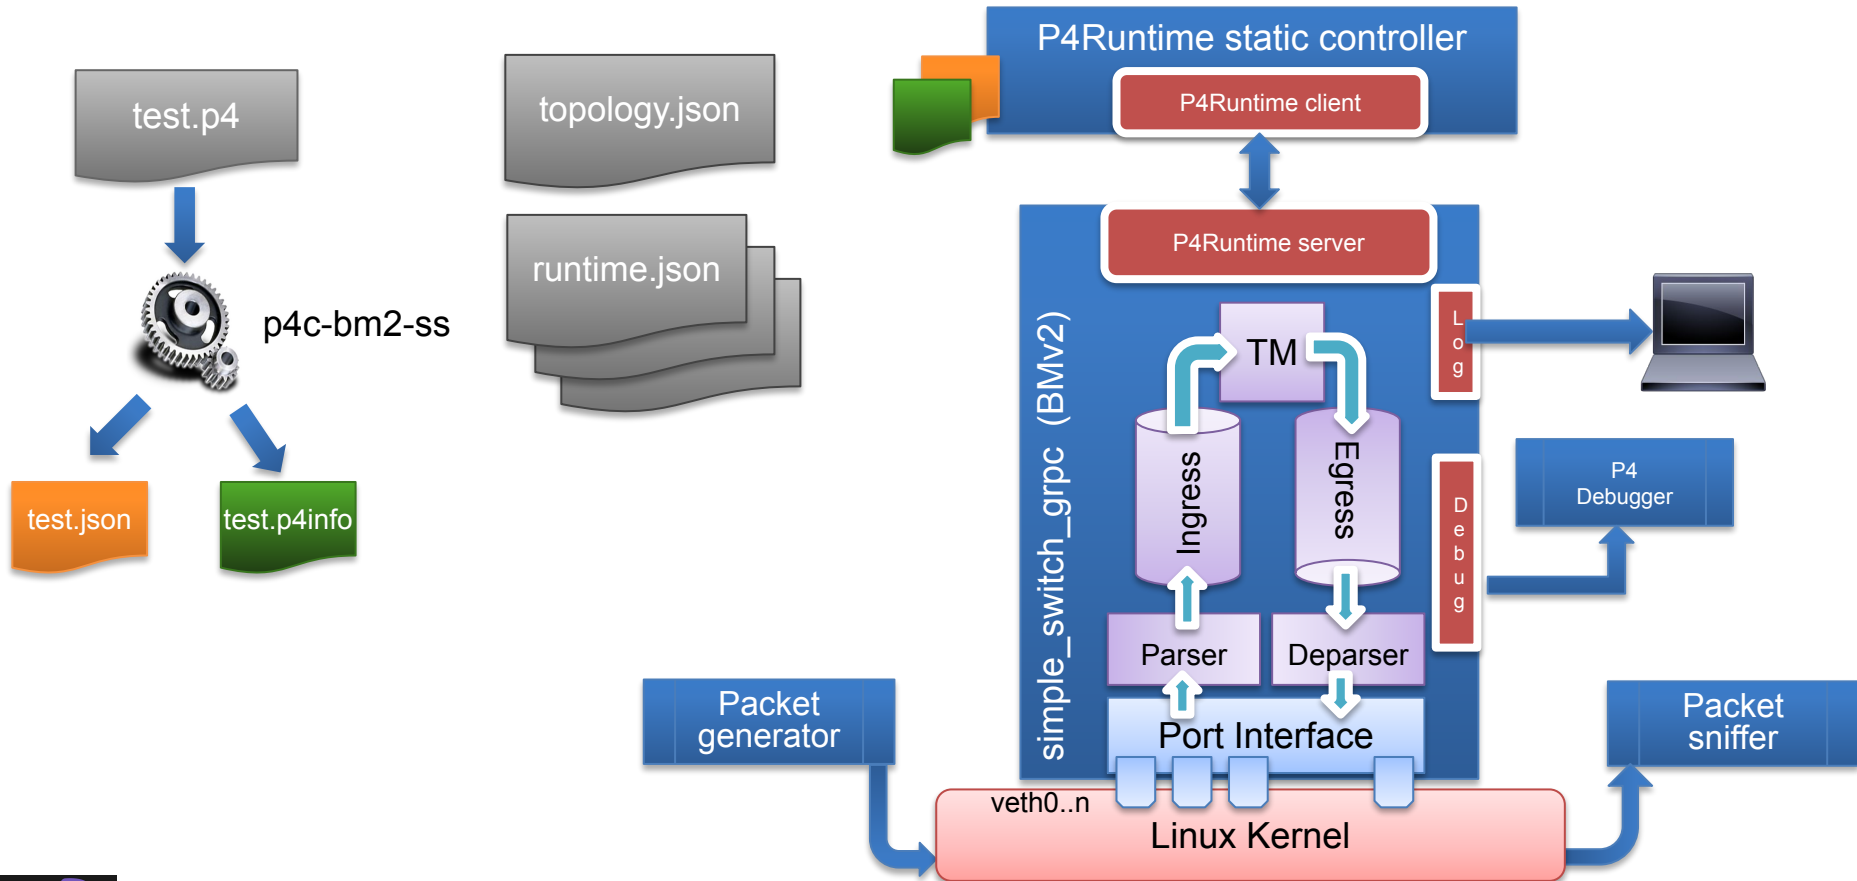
test.p4

p4c-bm2-ss

test.json

test.p4info

topology.json

runtime.json

P4Runtime static controller

P4Runtime client

P4Runtime server

simple_switch_grpc (BMv2)

TM

Ingress

Egress

Parser

Deparser

Port Interface

Log

Debug

P4
Debugger

Packet generator

Packet sniffer

veth0..n

Linux Kernel